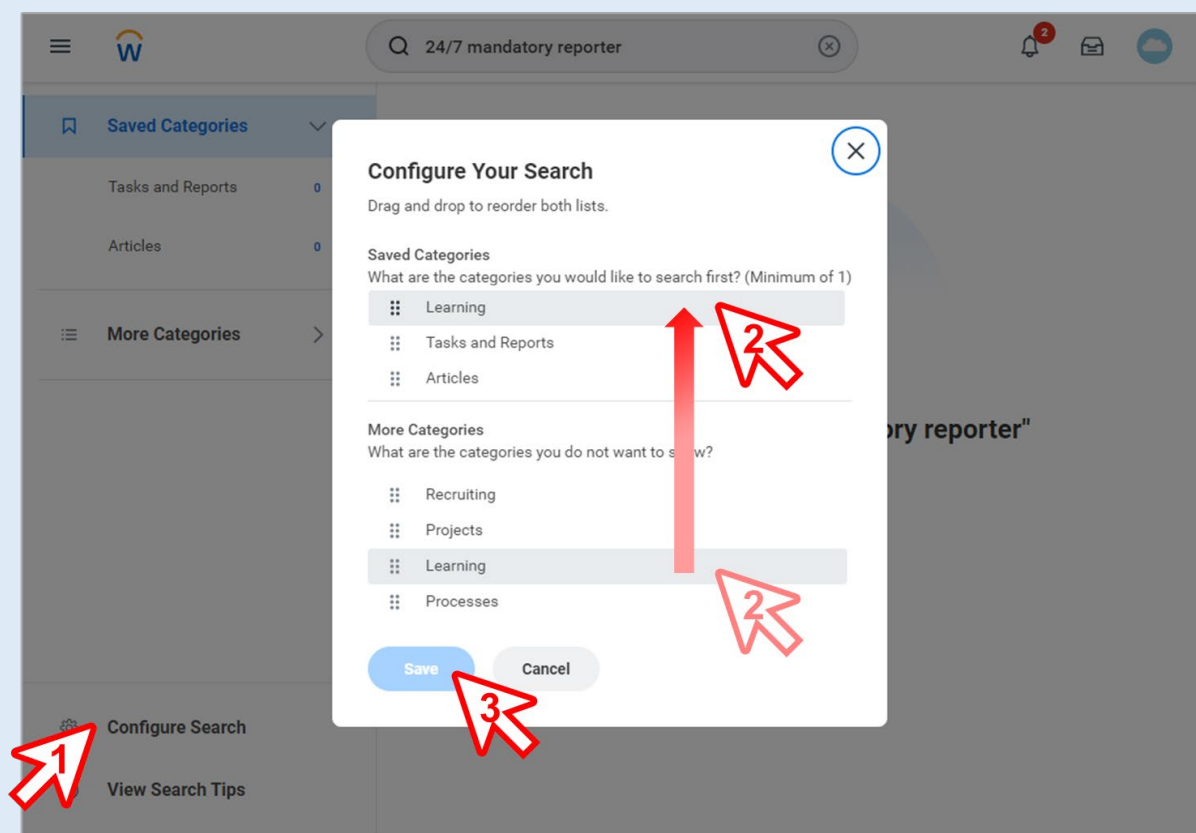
W

24/7 mandatory reporter

2

Saved Categories

Tasks and Reports 0

Articles 0

More Categories

Configure Search

View Search Tips

ory reporter"

Configure Your Search

Drag and drop to reorder both lists.

Saved Categories
What are the categories you would like to search first? (Minimum of 1)

Learning

Tasks and Reports

Articles

More Categories
What are the categories you do not want to s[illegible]w?

Recruiting

Projects

Learning

Processes

Save

Cancel

1

2

2

3